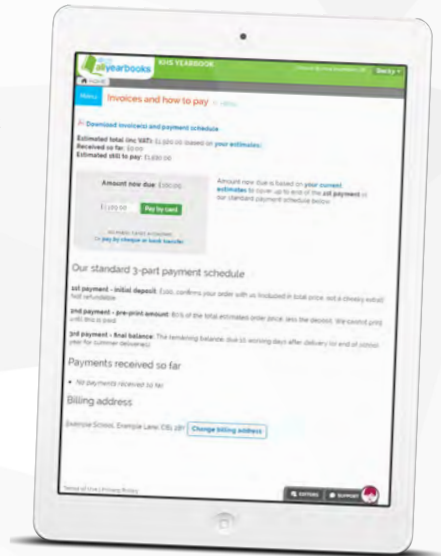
allyearbooks

KHS YEARBOOK

Home

Menu

Invoices and how to pay

Download invoice(s) and payment schedule

Estimated total (inc VAT): £1,500.00 (based on your estimates)
Received so far: £0.00
Estimated still to pay: £1,500.00

Amount now due: £150.00

£150.00

Pay by card

or pay by cheque or bank transfer

Amount now due is based on your current estimates to cover up to end of the 1st payment in our standard payment schedule below.

Our standard 3-part payment schedule

1st payment - initial deposit: £150, confirms your order with us (included in total price, not a cheeky extra!) Not refundable.

2nd payment - pre-print amount: 80% of the total estimated order price, less the deposit. We cannot print until this is paid.

3rd payment - final balance: The remaining balance, due 10 working days after delivery (or end of school year for summer deliveries).

Payments received so far

• No payments received so far.

Billing address

Example School, Example Lane, EX1 2BT

Change billing address

Terms of Use | Privacy Policy

EDITORS

SUPPORT